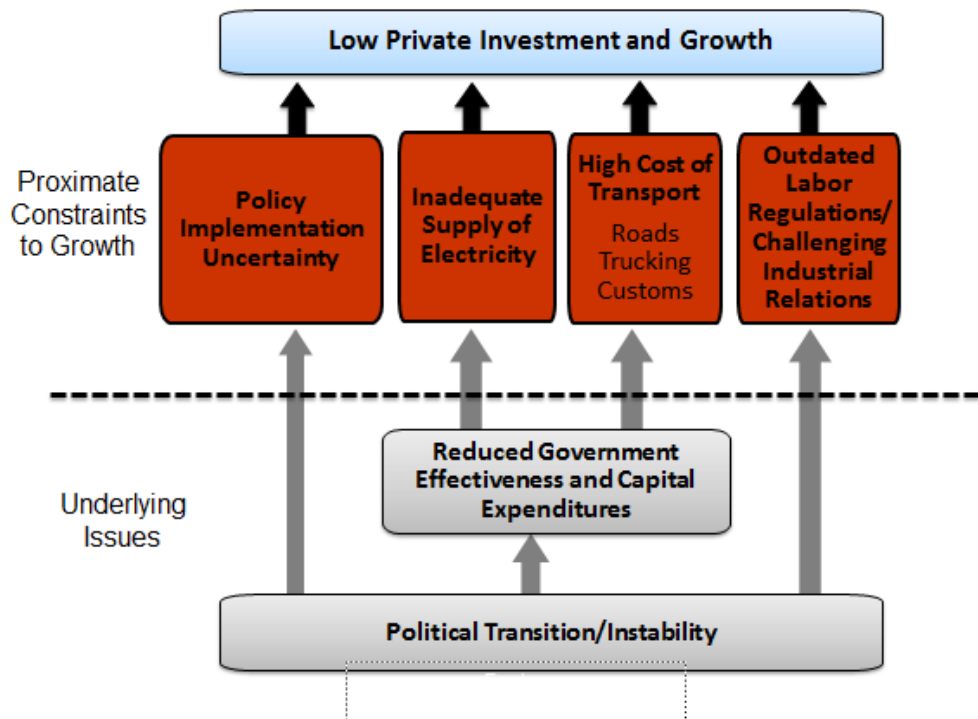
Low Private Investment and Growth

Proximate Constraints to Growth

Policy Implementation Uncertainty

Inadequate Supply of Electricity

High Cost of Transport

Roads
Trucking
Customs

Outdated Labor Regulations/ Challenging Industrial Relations

Underlying Issues

Reduced Government Effectiveness and Capital Expenditures

Political Transition/Instability